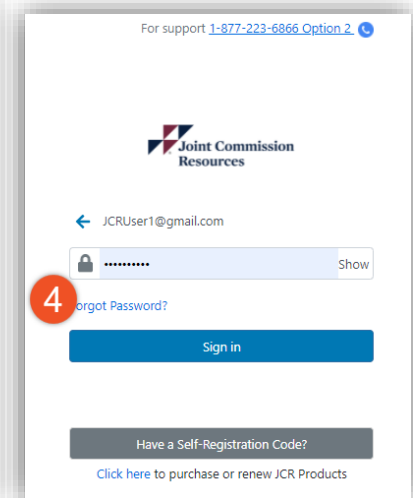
For support 1-877-223-6866 Option 2

Joint Commission Resources

JCRUser1@gmail.com

••••••••••

Show

4

orgot Password?

Sign in

Have a Self-Registration Code?

Click here to purchase or renew JCR Products